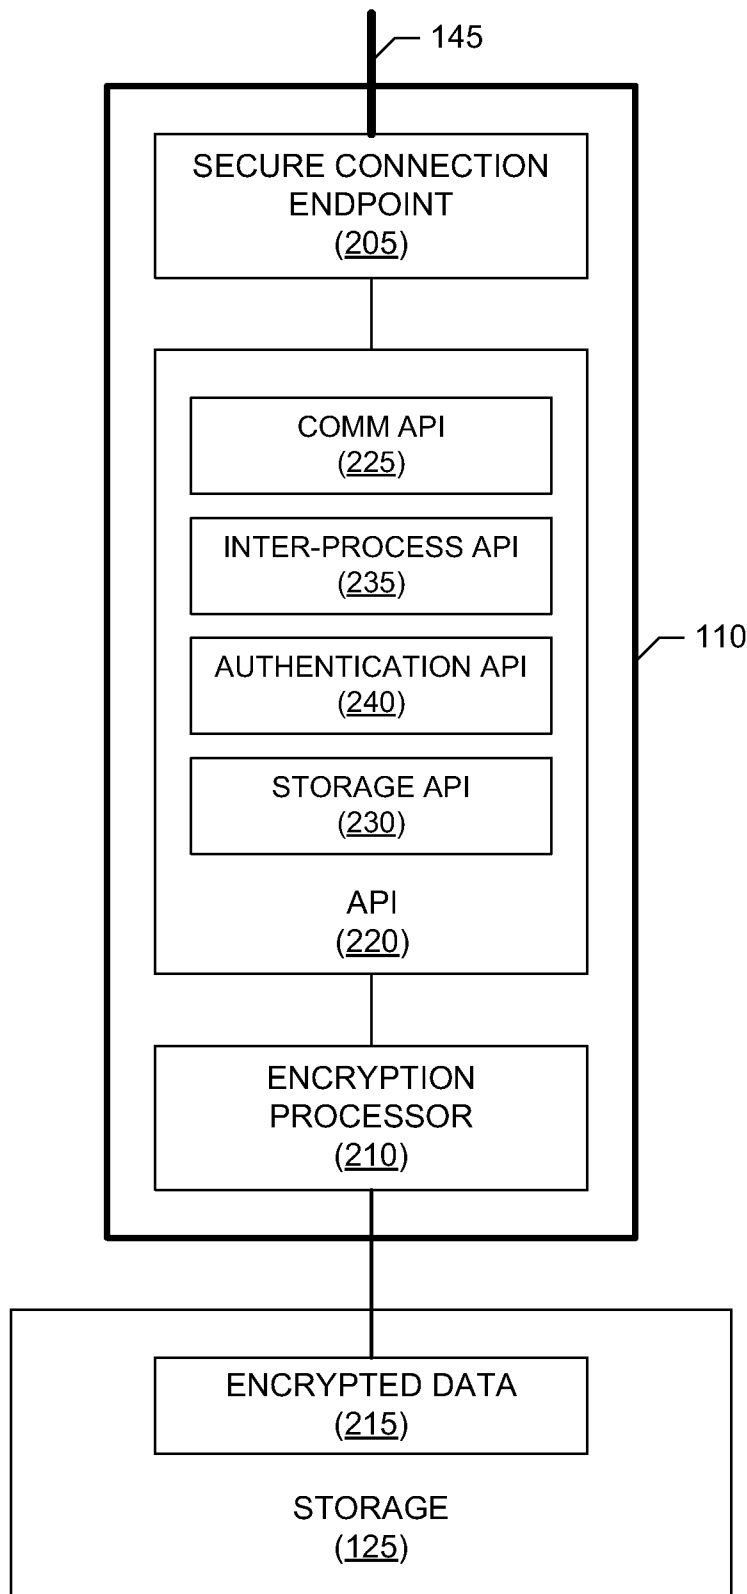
145

SECURE CONNECTION ENDPOINT
(205)

COMM API
(225)

INTER-PROCESS API
(235)

AUTHENTICATION API
(240)

STORAGE API
(230)

API
(220)

110

ENCRYPTION PROCESSOR
(210)

ENCRYPTED DATA
(215)

STORAGE
(125)